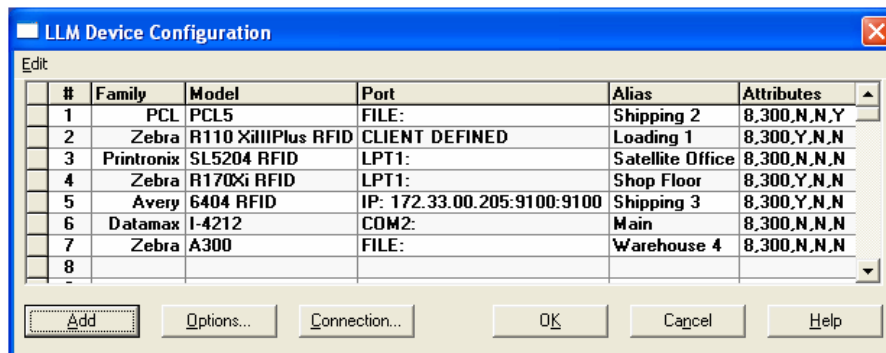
LLM Device Configuration

Edit

| # | Family | Model | Port | Alias | Attributes |
|---|---|---|---|---|---|
| 1 | PCL | PCL5 | FILE: | Shipping 2 | 8,300,N,N,Y |
| 2 | Zebra | R110 XiIIIPlus RFID | CLIENT DEFINED | Loading 1 | 8,300,Y,N,N |
| 3 | Printronix | SL5204 RFID | LPT1: | Satellite Office | 8,300,N,N,N |
| 4 | Zebra | R170Xi RFID | LPT1: | Shop Floor | 8,300,Y,N,N |
| 5 | Avery | 6404 RFID | IP: 172.33.00.205:9100:9100 | Shipping 3 | 8,300,Y,N,N |
| 6 | Datamax | I-4212 | COM2: | Main | 8,300,N,N,N |
| 7 | Zebra | A300 | FILE: | Warehouse 4 | 8,300,N,N,N |
| 8 | | | | | |

Add | Options... | Connection... | OK | Cancel | Help